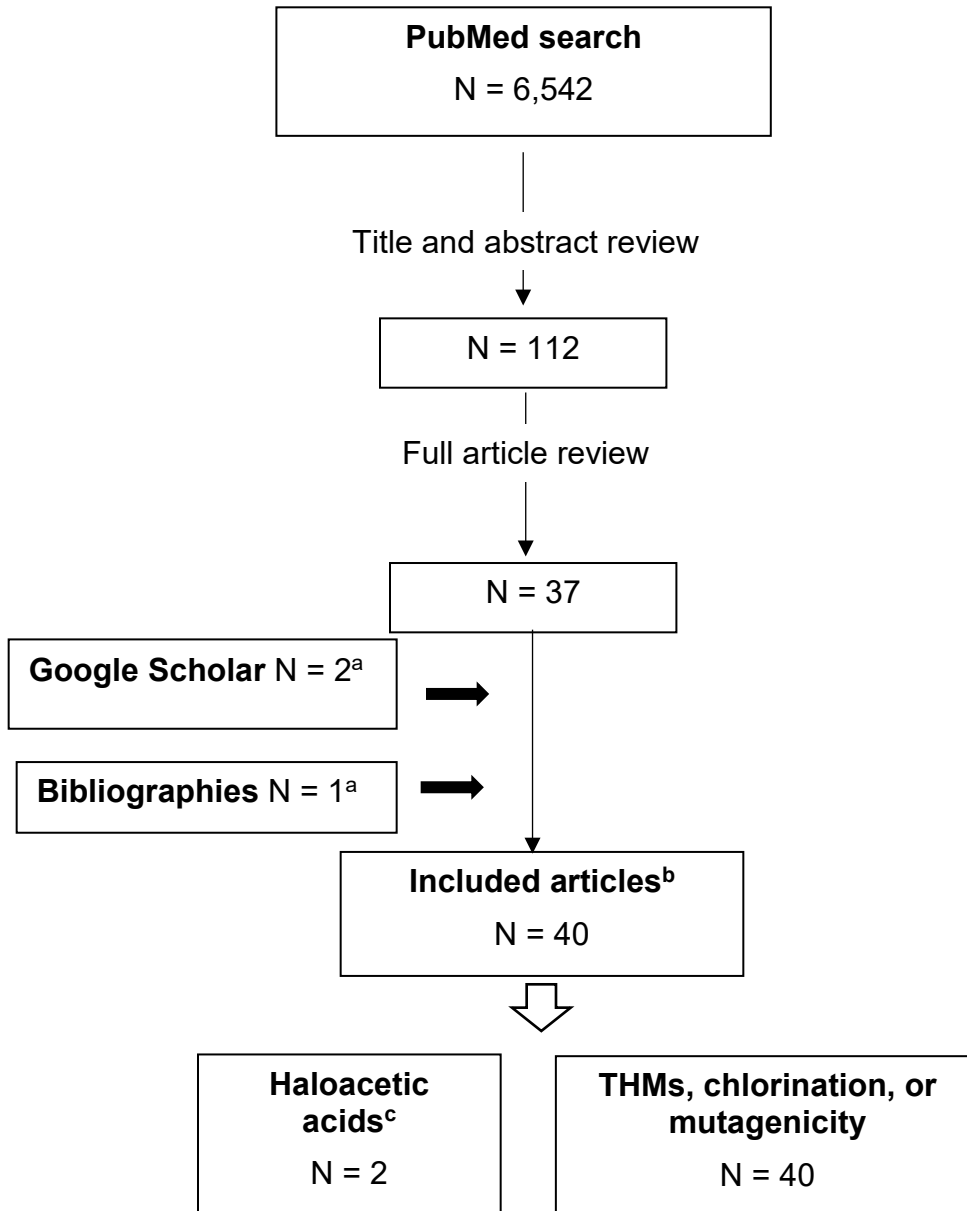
**PubMed search**
N = 6,542

Title and abstract review

N = 112

Full article review

N = 37

**Google Scholar** N = $2^a$

**Bibliographies** N = $1^a$

**Included articles$^b$**
N = 40

**Haloacetic acids$^c$**
N = 2

**THMs, chlorination, or mutagenicity**
N = 40